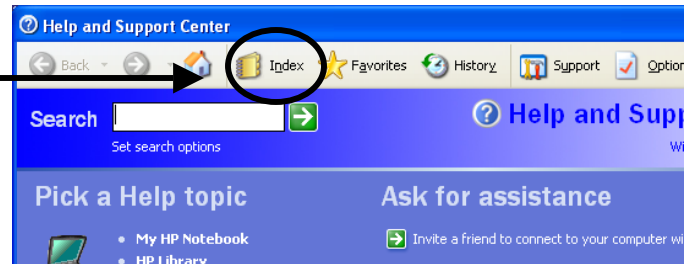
Help and Support Center

Back Index Favorites History Support Optio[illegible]

Search

Set search options

Help and Supp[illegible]

Wi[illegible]

Pick a Help topic

• My HP Notebook
• HP Library

Ask for assistance

Invite a friend to connect to your computer wi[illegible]